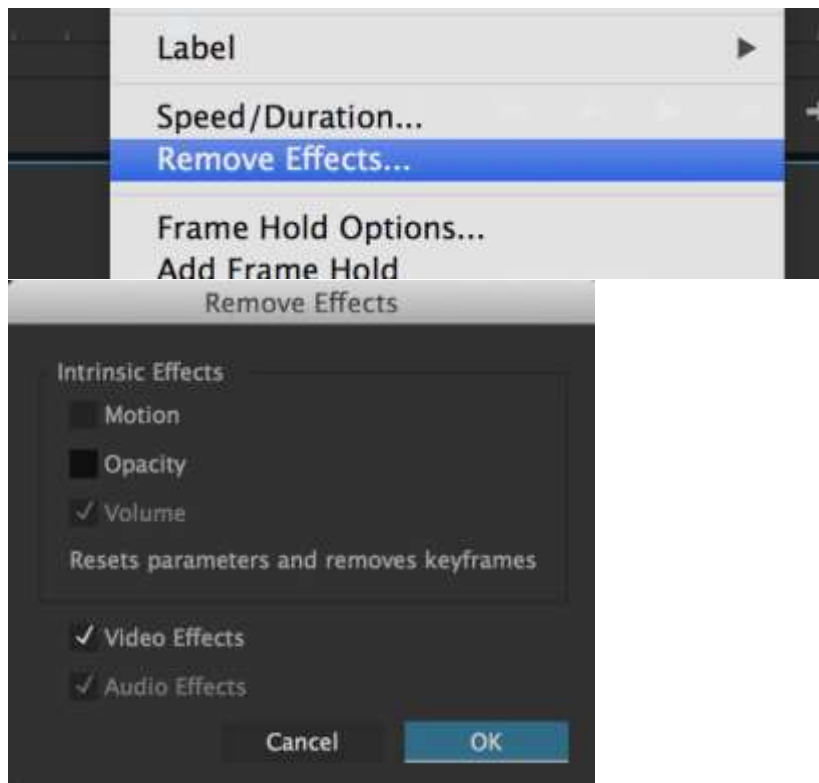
Label ▶

Speed/Duration...
Remove Effects...

Frame Hold Options...
Add Frame Hold

Remove Effects

Intrinsic Effects
Motion
Opacity
✓ Volume
Resets parameters and removes keyframes

✓ Video Effects
✓ Audio Effects

Cancel
OK